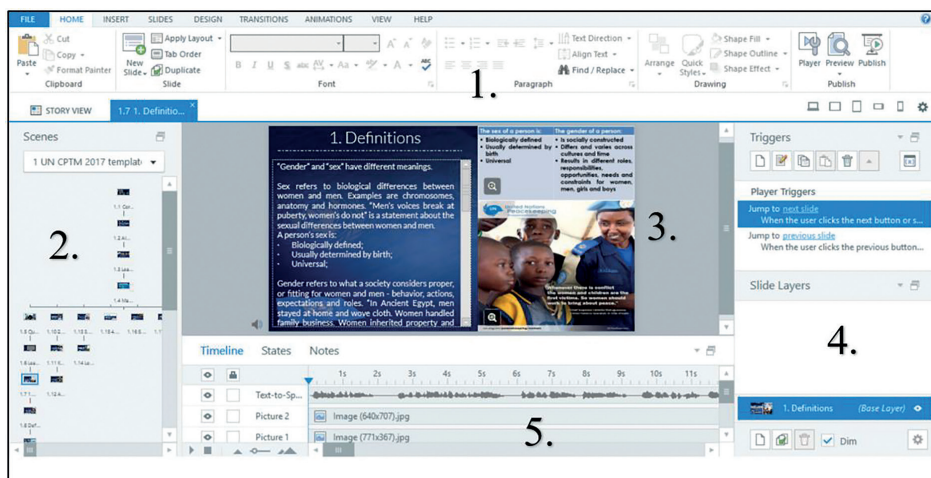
FILE HOME INSERT SLIDES DESIGN TRANSITIONS ANIMATIONS VIEW HELP

Paste Cut Copy Format Painter Clipboard

New Slide Apply Layout Tab Order Duplicate Slide

Font

Text Direction Align Text Find / Replace Paragraph

Arrange Quick Styles Shape Fill Shape Outline Shape Effect Drawing

Player Preview Publish Publish

1.

STORY VIEW 1.7 1. Definitio...

Scenes

1 UN CPTM 2017 templat

2.

1. Definitions

"Gender" and "sex" have different meanings.

Sex refers to biological differences between women and men. Examples are chromosomes, anatomy and hormones. "Men's voices break at puberty, women's do not" is a statement about the sexual differences between women and men.
A person's sex is:
• Biologically defined;
• Usually determined by birth;
• Universal;

Gender refers to what a society considers proper, or fitting for women and men - behavior, actions, expectations and roles. "In Ancient Egypt, men stayed at home and wove cloth. Women handled family business. Women inherited property and

The sex of a person is:
• Biologically defined
• Usually determined by birth
• Universal

The gender of a person:
• Is socially constructed
• Differs and varies across culture and time
• Results in different roles, responsibilities, opportunities, needs and constraints for women, men, girls and boys

3.

Triggers

Player Triggers

Jump to next slide
When the user clicks the next button or s...
Jump to previous slide
When the user clicks the previous button...

Slide Layers

4.

Timeline States Notes

1s 2s 3s 4s 5s 6s 7s 8s 9s 10s 11s

Text-to-Sp...
Picture 2 Image (640x707).jpg
Picture 1 Image (771x367).jpg

5.

1. Definitions (Base Layer)

Dim